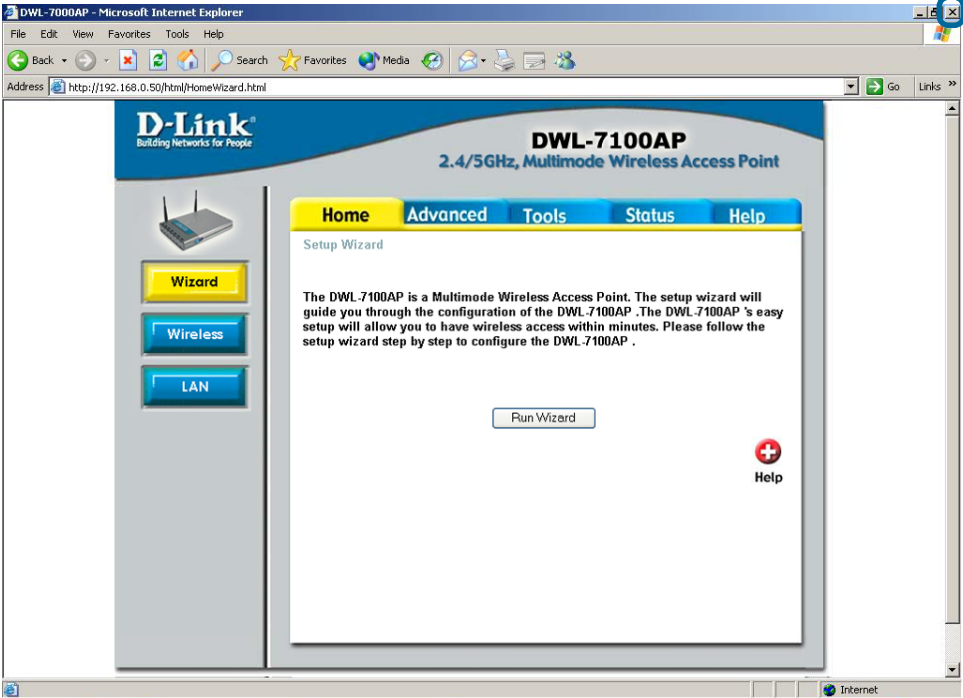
DWL-7000AP - Microsoft Internet Explorer

File Edit View Favorites Tools Help

Back Search Favorites Media

Address http://192.168.0.50/html/HomeWizard.html Go Links »

D-Link
Building Networks for People

DWL-7100AP
2.4/5GHz, Multimode Wireless Access Point

Home Advanced Tools Status Help

Wizard

Wireless

LAN

Setup Wizard

The DWL-7100AP is a Multimode Wireless Access Point. The setup wizard will guide you through the configuration of the DWL-7100AP .The DWL-7100AP 's easy setup will allow you to have wireless access within minutes. Please follow the setup wizard step by step to configure the DWL-7100AP .

Run Wizard

Help

Internet